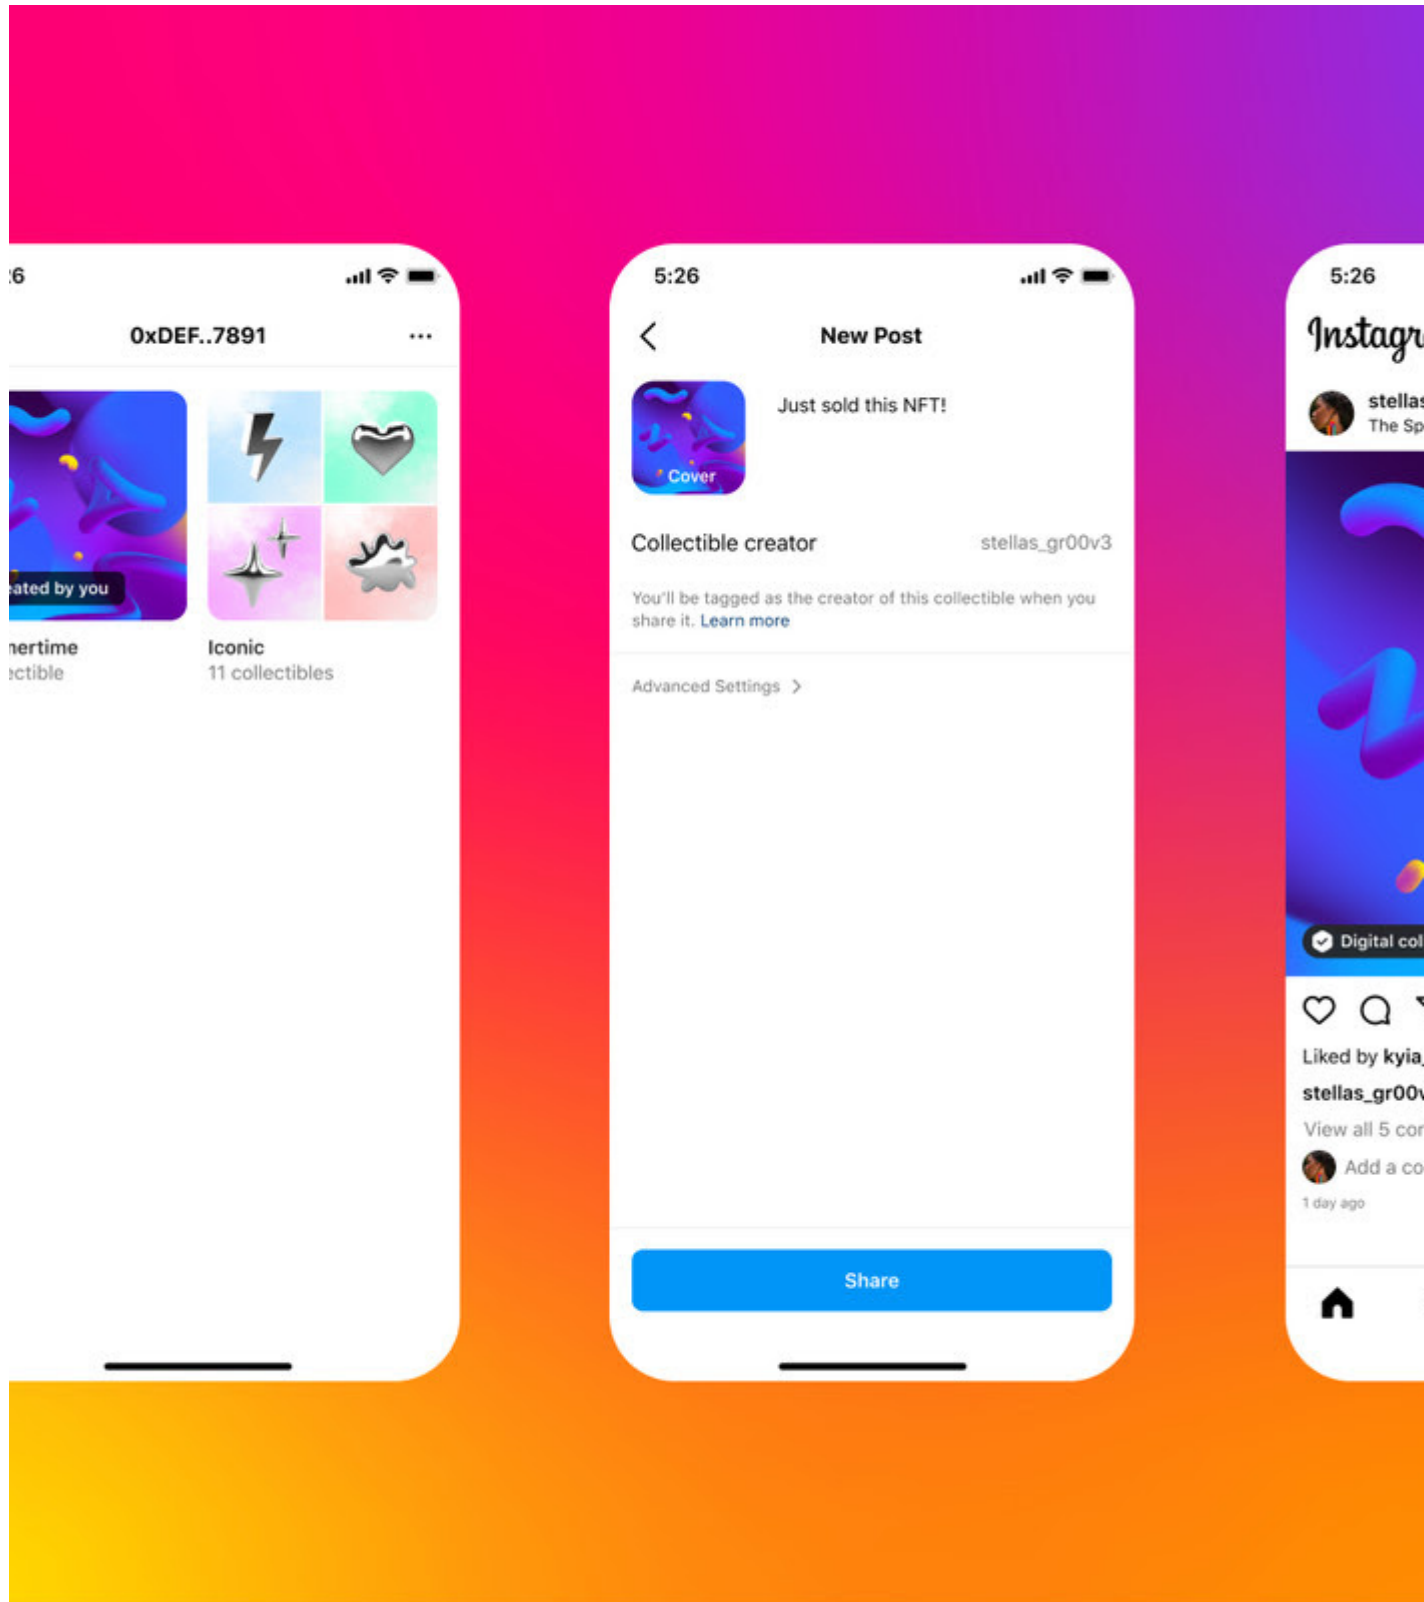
:6

0xDEF..7891

...

ated by you

nertime
ectible

Iconic
11 collectibles

5:26

New Post

Cover

Just sold this NFT!

Collectible creator

stellas_gr00v3

You'll be tagged as the creator of this collectible when you share it. Learn more

Advanced Settings >

Share

5:26

Instagr

stellas
The Sp

Digital col

Liked by kyia

stellas_gr00v

View all 5 cor

Add a co

1 day ago